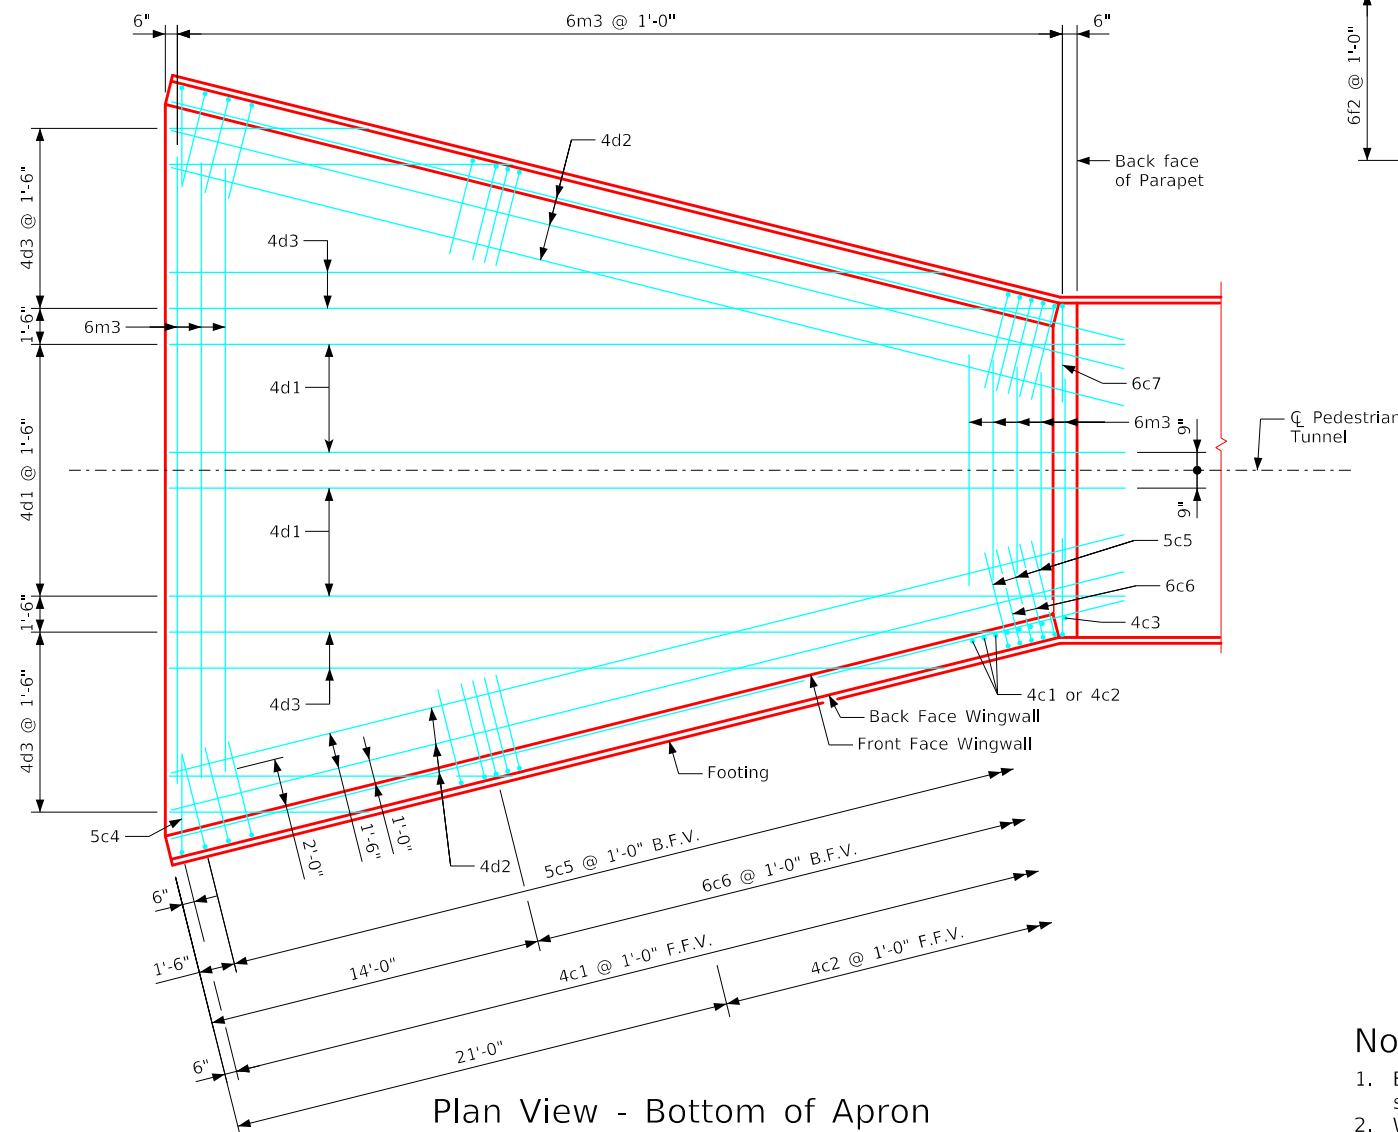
6"
6m3 @ 1'-0"
6"
6f2 @ 1'-0"
4d2
Back face of Parapet
4d3 @ 1'-6"
4d3
1'-6"
6m3
4d1
6c7
4d1 @ 1'-6"
6m3
9"
℄ Pedestrian Tunnel
9"
4d1
5c5
6c6
1'-6"
4c3
4d3 @ 1'-6"
4d3
4c1 or 4c2
Back Face Wingwall
Front Face Wingwall
Footing
5c4
2'-0"
1'-6"
1'-0"
4d2
5c5 @ 1'-0" B.F.V.
6"
6c6 @ 1'-0" B.F.V.
1'-6"
14'-0"
4c1 @ 1'-0" F.F.V.
4c2 @ 1'-0" F.F.V.
6"
21'-0"
Plan View - Bottom of Apron
No
1. E
s
2. V